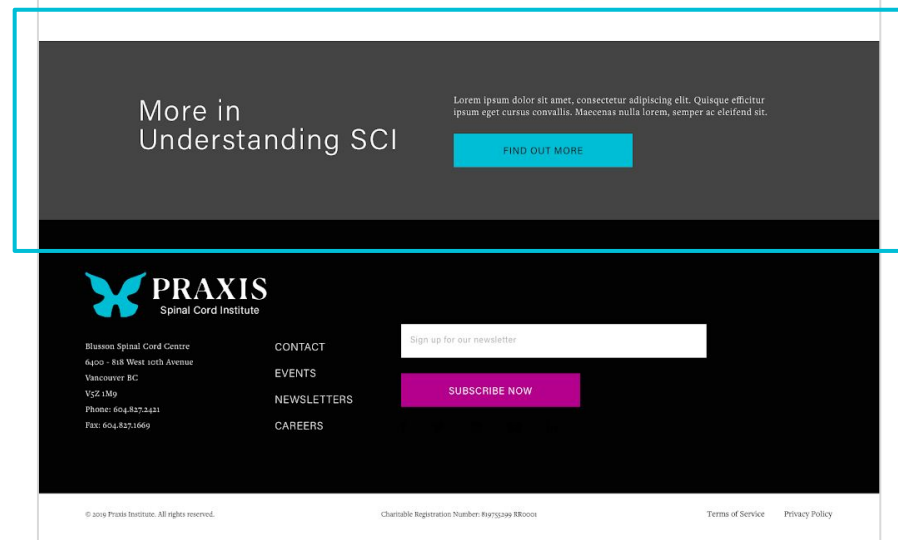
More in Understanding SCI

Lorem ipsum dolor sit amet, consectetur adipiscing elit. Quisque efficitur ipsum eget cursus convallis. Maecenas nulla lorem, semper ac eleifend sit.

FIND OUT MORE

PRAXIS
Spinal Cord Institute

Blusson Spinal Cord Centre
6400 - 818 West 10th Avenue
Vancouver BC
V5Z 1M9
Phone: 604.827.2421
Fax: 604.827.1669

CONTACT
EVENTS
NEWSLETTERS
CAREERS

Sign up for our newsletter

SUBSCRIBE NOW

© 2019 Praxis Institute. All rights reserved.

Charitable Registration Number: 819755299 RR0001

Terms of Service

Privacy Policy